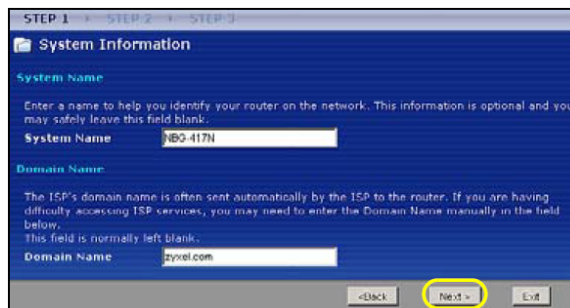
STEP 1 > STEP 2 > STEP 3

System Information

System Name

Enter a name to help you identify your router on the network. This information is optional and you may safely leave this field blank.

System Name NBG-417N

Domain Name

The ISP's domain name is often sent automatically by the ISP to the router. If you are having difficulty accessing ISP services, you may need to enter the Domain Name manually in the field below.
This field is normally left blank.

Domain Name zyxel.com

< Back Next > Exit